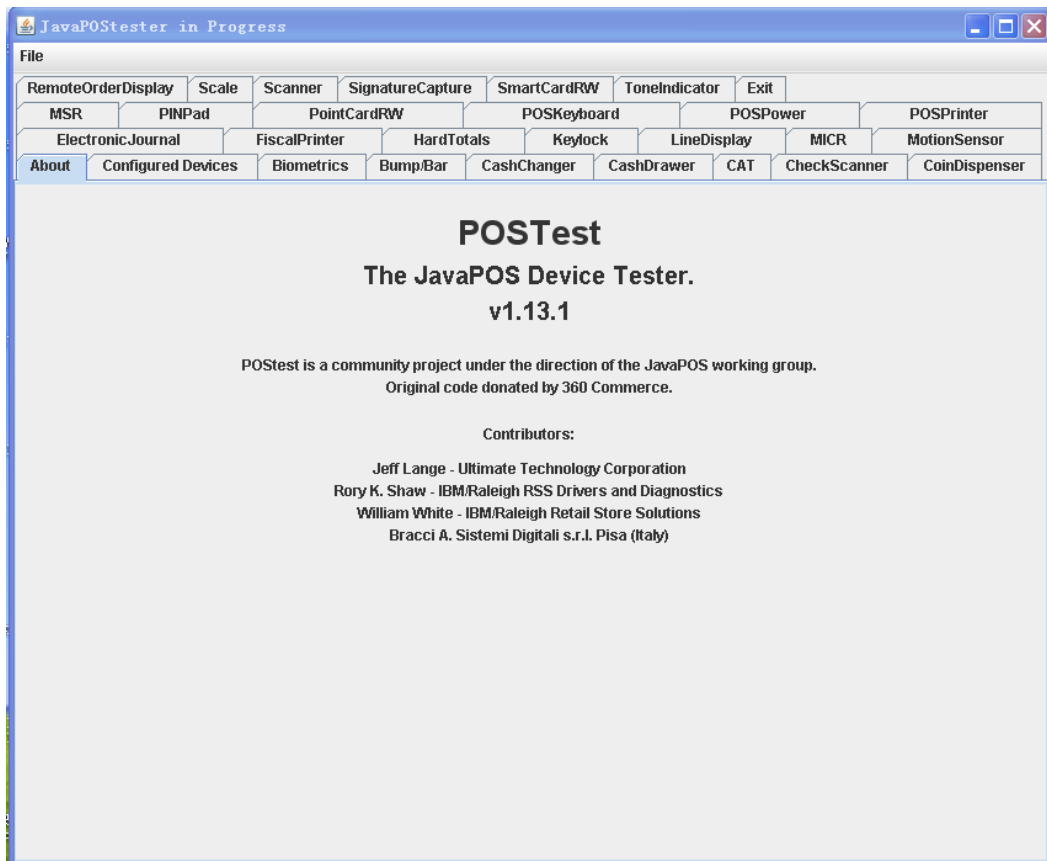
JavaPOStester in Progress

File

RemoteOrderDisplay | Scale | Scanner | SignatureCapture | SmartCardRW | ToneIndicator | Exit

MSR | PINPad | PointCardRW | POSKeyboard | POSPower | POSPrinter

ElectronicJournal | FiscalPrinter | HardTotals | Keylock | LineDisplay | MICR | MotionSensor

About | Configured Devices | Biometrics | Bump/Bar | CashChanger | CashDrawer | CAT | CheckScanner | CoinDispenser

POSTest

The JavaPOS Device Tester.

v1.13.1

POStest is a community project under the direction of the JavaPOS working group.
Original code donated by 360 Commerce.

Contributors:

Jeff Lange - Ultimate Technology Corporation
Rory K. Shaw - IBM/Raleigh RSS Drivers and Diagnostics
William White - IBM/Raleigh Retail Store Solutions
Bracci A. Sistemi Digitali s.r.l. Pisa (Italy)